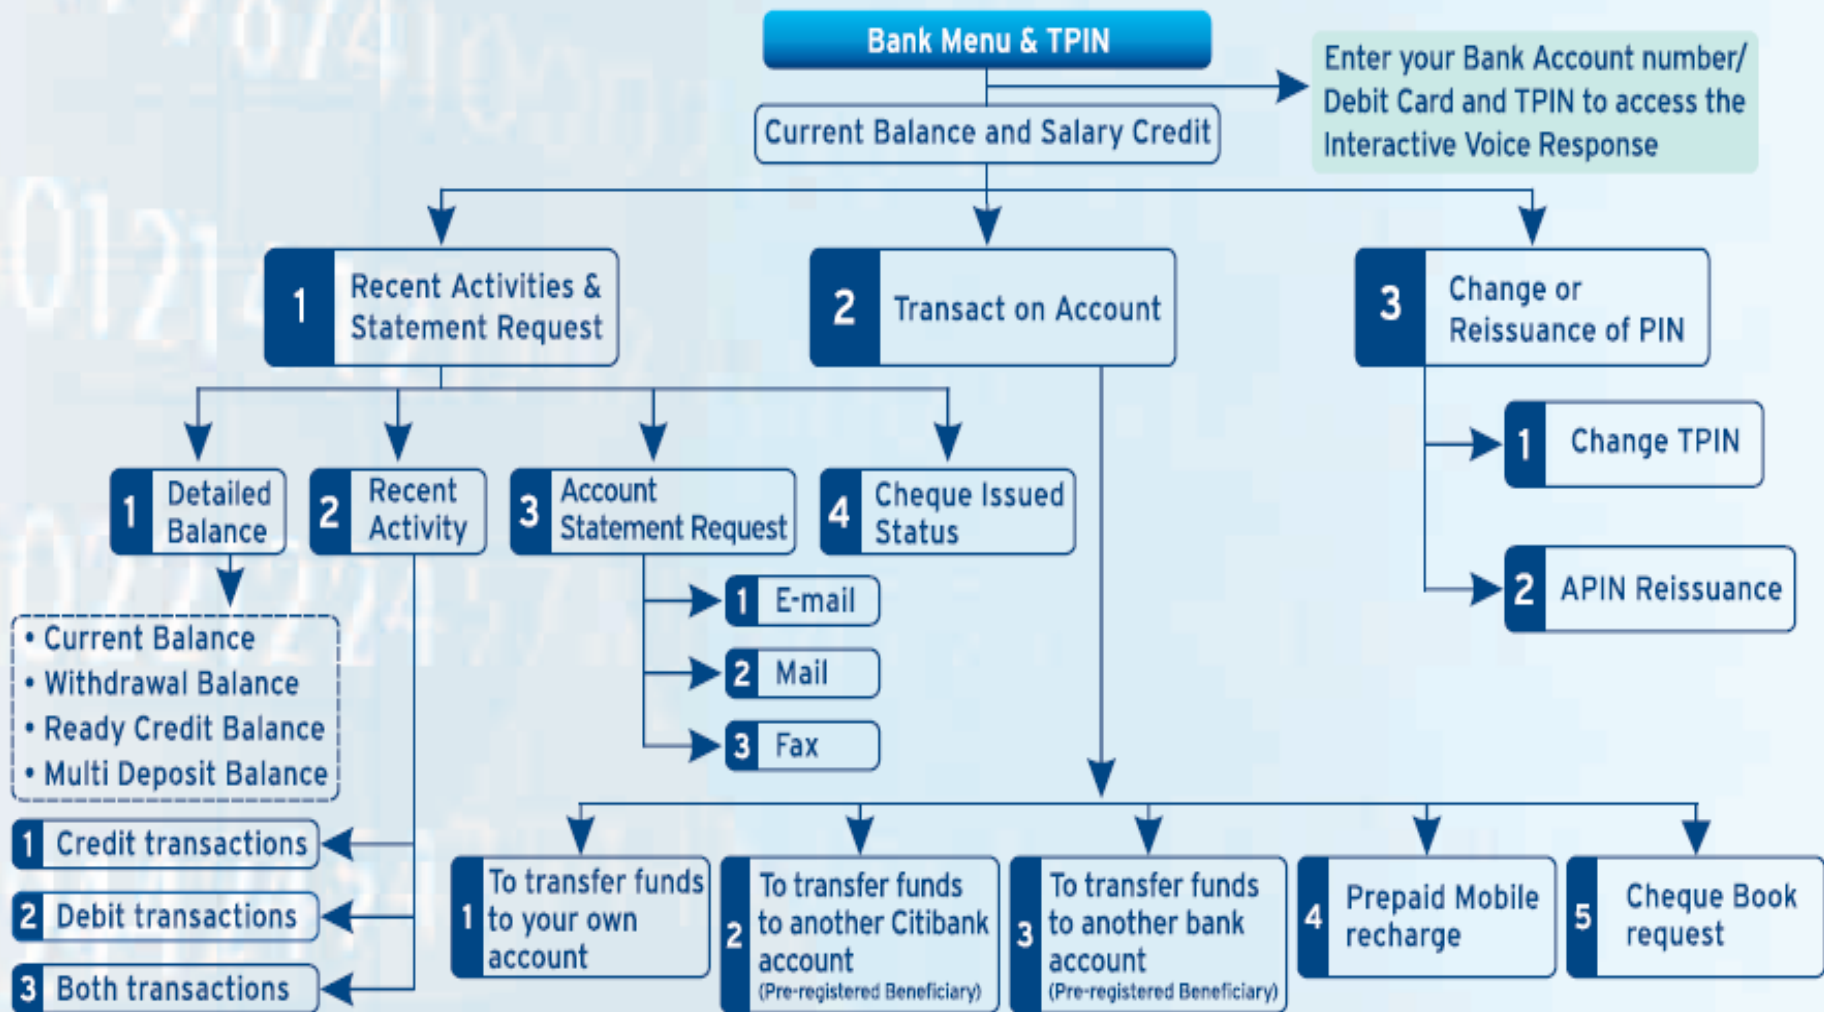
Bank Menu & TPIN

Enter your Bank Account number/ Debit Card and TPIN to access the Interactive Voice Response

Current Balance and Salary Credit

1 Recent Activities & Statement Request

2 Transact on Account

3 Change or Reissuance of PIN

1 Change TPIN

2 APIN Reissuance

1 Detailed Balance

2 Recent Activity

3 Account Statement Request

4 Cheque Issued Status

• Current Balance
• Withdrawal Balance
• Ready Credit Balance
• Multi Deposit Balance

1 E-mail

2 Mail

3 Fax

1 Credit transactions

2 Debit transactions

3 Both transactions

1 To transfer funds to your own account

2 To transfer funds to another Citibank account (Pre-registered Beneficiary)

3 To transfer funds to another bank account (Pre-registered Beneficiary)

4 Prepaid Mobile recharge

5 Cheque Book request